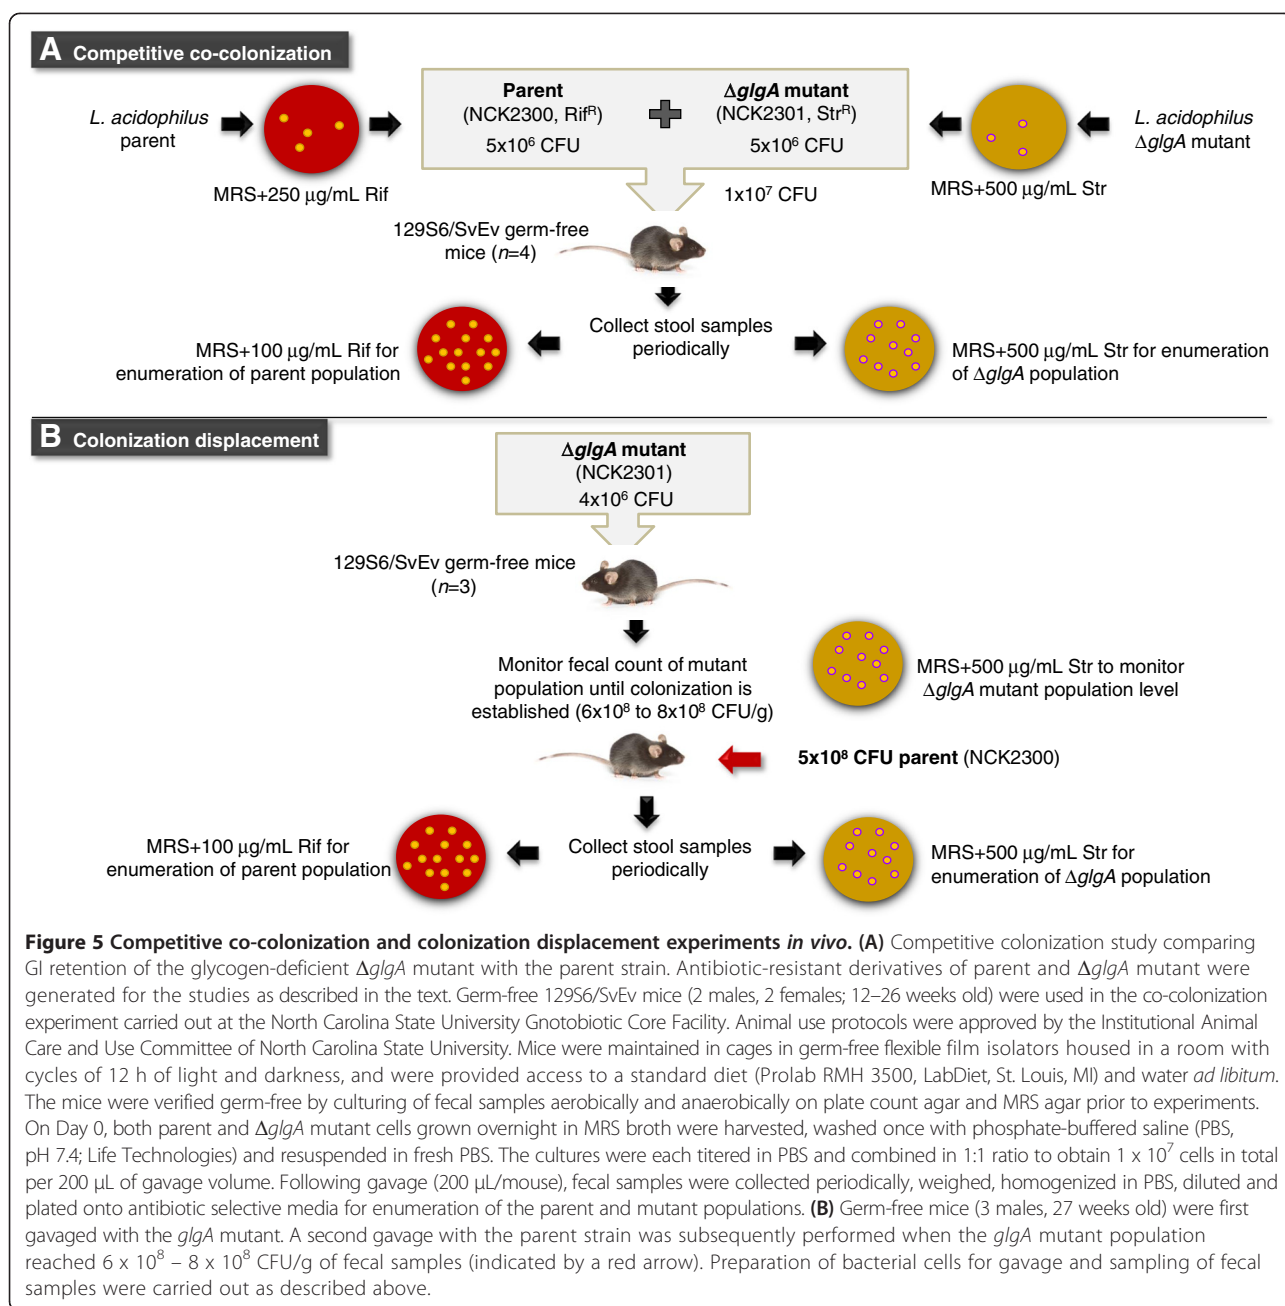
A Competitive co-colonization

L. acidophilus parent

MRS+250 μg/mL Rif

Parent (NCK2300, Rif$^R$) 5x10$^6$ CFU

ΔglgA mutant (NCK2301, Str$^R$) 5x10$^6$ CFU

L. acidophilus ΔglgA mutant

MRS+500 μg/mL Str

1x10$^7$ CFU

129S6/SvEv germ-free mice (n=4)

Collect stool samples periodically

MRS+100 μg/mL Rif for enumeration of parent population

MRS+500 μg/mL Str for enumeration of ΔglgA population

B Colonization displacement

ΔglgA mutant (NCK2301) 4x10$^6$ CFU

129S6/SvEv germ-free mice (n=3)

Monitor fecal count of mutant population until colonization is established (6x10$^8$ to 8x10$^8$ CFU/g)

MRS+500 μg/mL Str to monitor ΔglgA mutant population level

5x10$^8$ CFU parent (NCK2300)

MRS+100 μg/mL Rif for enumeration of parent population

Collect stool samples periodically

MRS+500 μg/mL Str for enumeration of ΔglgA population

Figure 5 Competitive co-colonization and colonization displacement experiments in vivo. (A) Competitive colonization study comparing GI retention of the glycogen-deficient ΔglgA mutant with the parent strain. Antibiotic-resistant derivatives of parent and ΔglgA mutant were generated for the studies as described in the text. Germ-free 129S6/SvEv mice (2 males, 2 females; 12–26 weeks old) were used in the co-colonization experiment carried out at the North Carolina State University Gnotobiotic Core Facility. Animal use protocols were approved by the Institutional Animal Care and Use Committee of North Carolina State University. Mice were maintained in cages in germ-free flexible film isolators housed in a room with cycles of 12 h of light and darkness, and were provided access to a standard diet (Prolab RMH 3500, LabDiet, St. Louis, MI) and water ad libitum. The mice were verified germ-free by culturing of fecal samples aerobically and anaerobically on plate count agar and MRS agar prior to experiments. On Day 0, both parent and ΔglgA mutant cells grown overnight in MRS broth were harvested, washed once with phosphate-buffered saline (PBS, pH 7.4; Life Technologies) and resuspended in fresh PBS. The cultures were each titered in PBS and combined in 1:1 ratio to obtain 1 x 10$^7$ cells in total per 200 μL of gavage volume. Following gavage (200 μL/mouse), fecal samples were collected periodically, weighed, homogenized in PBS, diluted and plated onto antibiotic selective media for enumeration of the parent and mutant populations. (B) Germ-free mice (3 males, 27 weeks old) were first gavaged with the glgA mutant. A second gavage with the parent strain was subsequently performed when the glgA mutant population reached 6 x 10$^8$ – 8 x 10$^8$ CFU/g of fecal samples (indicated by a red arrow). Preparation of bacterial cells for gavage and sampling of fecal samples were carried out as described above.